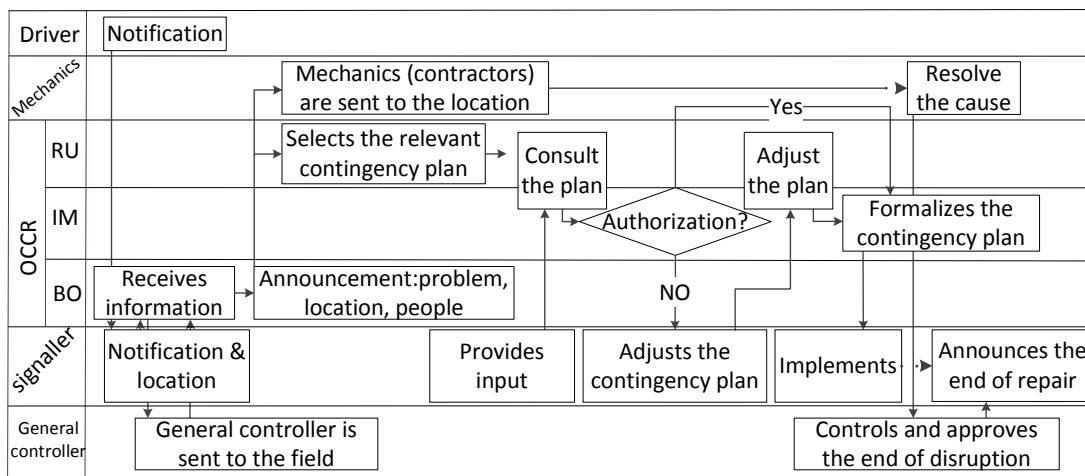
Driver
Notification
Mechanics
Mechanics (contractors) are sent to the location
Resolve the cause
Yes
OCCR
RU
Selects the relevant contingency plan
Consult the plan
Adjust the plan
IM
Authorization?
Formalizes the contingency plan
BO
Receives information
Announcement:problem, location, people
NO
signaller
Notification & location
Provides input
Adjusts the contingency plan
Implements
Announces the end of repair
General controller
General controller is sent to the field
Controls and approves the end of disruption